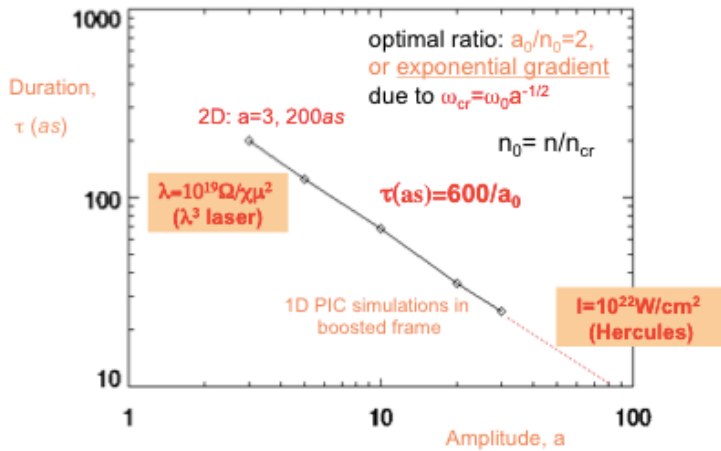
1000

100

10

1

10

100

Duration, $\tau$ (as)

Amplitude, a

optimal ratio: $a_0/n_0=2$,
or exponential gradient
due to $\omega_{cr}=\omega_0 a^{-1/2}$

2D: a=3, 200as

$n_0= n/n_{cr}$

$\lambda=10^{19}\Omega/\chi\mu^2$
($\lambda^3$ laser)

$\tau$(as)=600/$a_0$

1D PIC simulations in boosted frame

I=$10^{22}$W/cm$^2$
(Hercules)